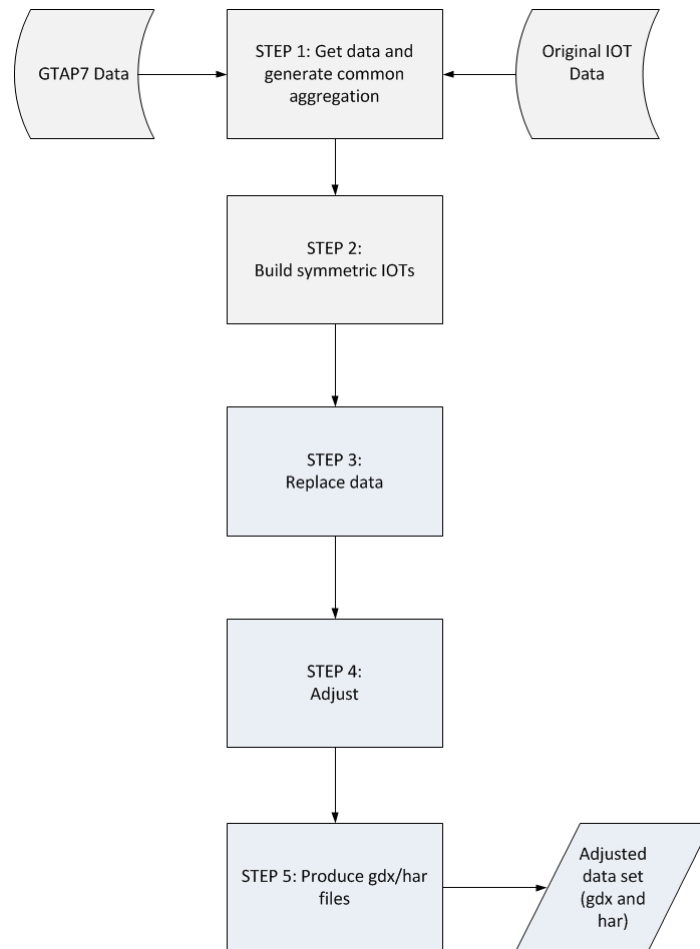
GTAP7 Data

STEP 1: Get data and generate common aggregation

Original IOT Data

STEP 2: Build symmetric IOTs

STEP 3: Replace data

STEP 4: Adjust

STEP 5: Produce gdx/har files

Adjusted data set (gdx and har)